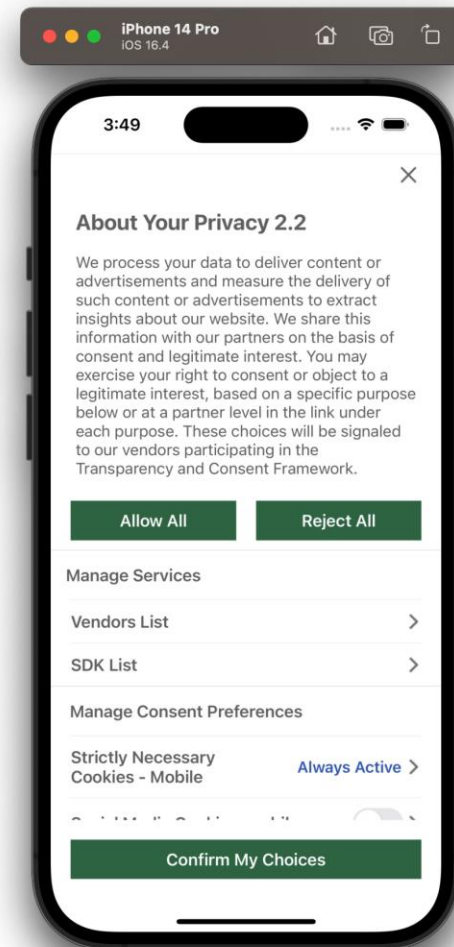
iPhone 14 Pro
iOS 16.4

3:49

×

About Your Privacy 2.2

We process your data to deliver content or advertisements and measure the delivery of such content or advertisements to extract insights about our website. We share this information with our partners on the basis of consent and legitimate interest. You may exercise your right to consent or object to a legitimate interest, based on a specific purpose below or at a partner level in the link under each purpose. These choices will be signaled to our vendors participating in the Transparency and Consent Framework.

Allow All

Reject All

Manage Services

Vendors List >

SDK List >

Manage Consent Preferences

Strictly Necessary Cookies - Mobile

Always Active >

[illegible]

Confirm My Choices